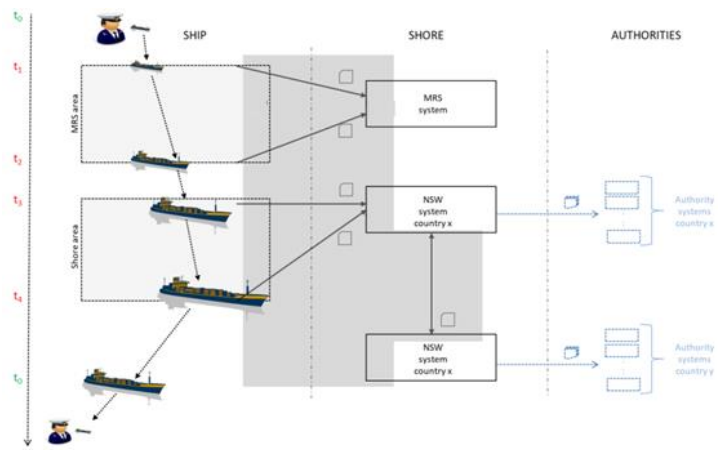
$t_0$

$t_1$

$t_2$

$t_3$

$t_4$

$t_0$

SHIP

SHORE

AUTHORITIES

MRS area

Shore area

MRS system

NSW system country x

NSW system country x

Authority systems country x

Authority systems country y